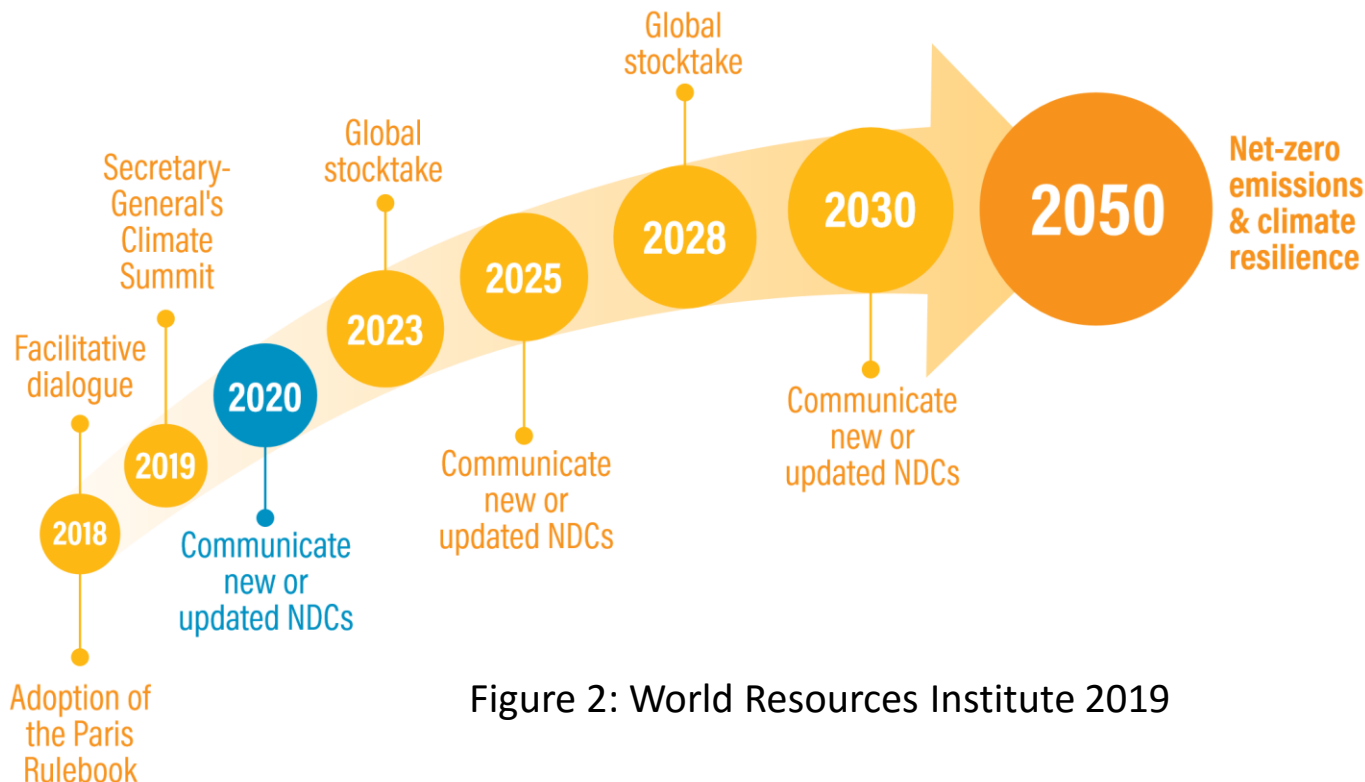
2018
Facilitative dialogue
Adoption of the Paris Rulebook

2019
Secretary-General's Climate Summit

2020
Communicate new or updated NDCs

2023
Global stocktake

2025
Communicate new or updated NDCs

2028
Global stocktake

2030
Communicate new or updated NDCs

2050
Net-zero emissions & climate resilience

Figure 2: World Resources Institute 2019